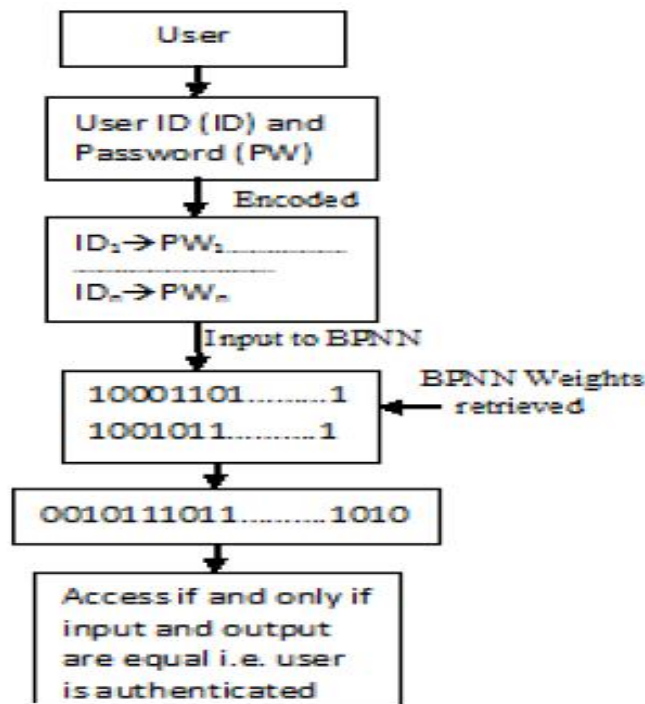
User

User ID (ID) and Password (PW)

Encoded

$ID_1 \rightarrow PW_1$..................

$ID_n \rightarrow PW_n$

Input to BPNN

10001101..........1
1001011..........1

BPNN Weights retrieved

0010111011..........1010

Access if and only if input and output are equal i.e. user is authenticated